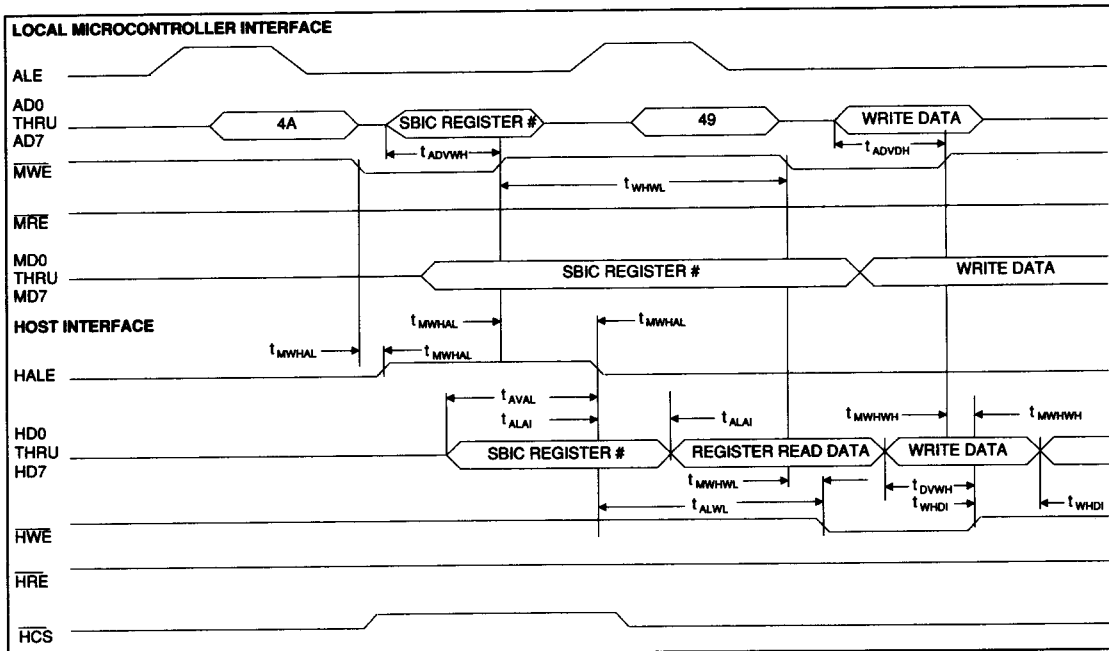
LOCAL MICROCONTROLLER INTERFACE

ALE

AD0 THRU AD7

4A

SBIC REGISTER #

49

WRITE DATA

$t_{ADVWH}$

$t_{ADVDH}$

$\overline{MWE}$

$t_{WHWL}$

$\overline{MRE}$

MD0 THRU MD7

SBIC REGISTER #

WRITE DATA

HOST INTERFACE

$t_{MWHAL}$

$t_{MWHAL}$

$t_{MWHAL}$

$t_{MWHAL}$

HALE

$t_{AVAL}$

$t_{ALAI}$

$t_{ALAI}$

$t_{MWHWH}$

$t_{MWHWH}$

HD0 THRU HD7

SBIC REGISTER #

REGISTER READ DATA

WRITE DATA

$t_{MWHWL}$

$t_{DVWH}$

$t_{WHDI}$

$t_{ALWL}$

$t_{WHDI}$

$\overline{HWE}$

$\overline{HRE}$

$\overline{HCS}$